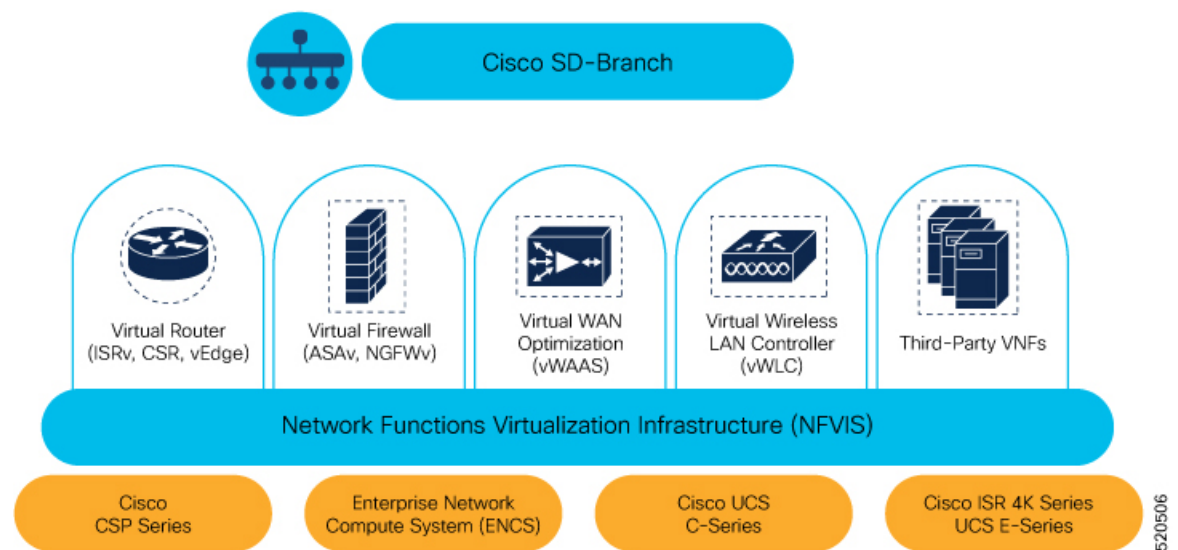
Cisco SD-Branch

Virtual Router
(ISRv, CSR, vEdge)

Virtual Firewall
(ASAv, NGFWv)

Virtual WAN
Optimization
(vWAAS)

Virtual Wireless
LAN Controller
(vWLC)

Third-Party VNFs

Network Functions Virtualization Infrastructure (NFVIS)

Cisco
CSP Series

Enterprise Network
Compute System (ENCS)

Cisco UCS
C-Series

Cisco ISR 4K Series
UCS E-Series

520506